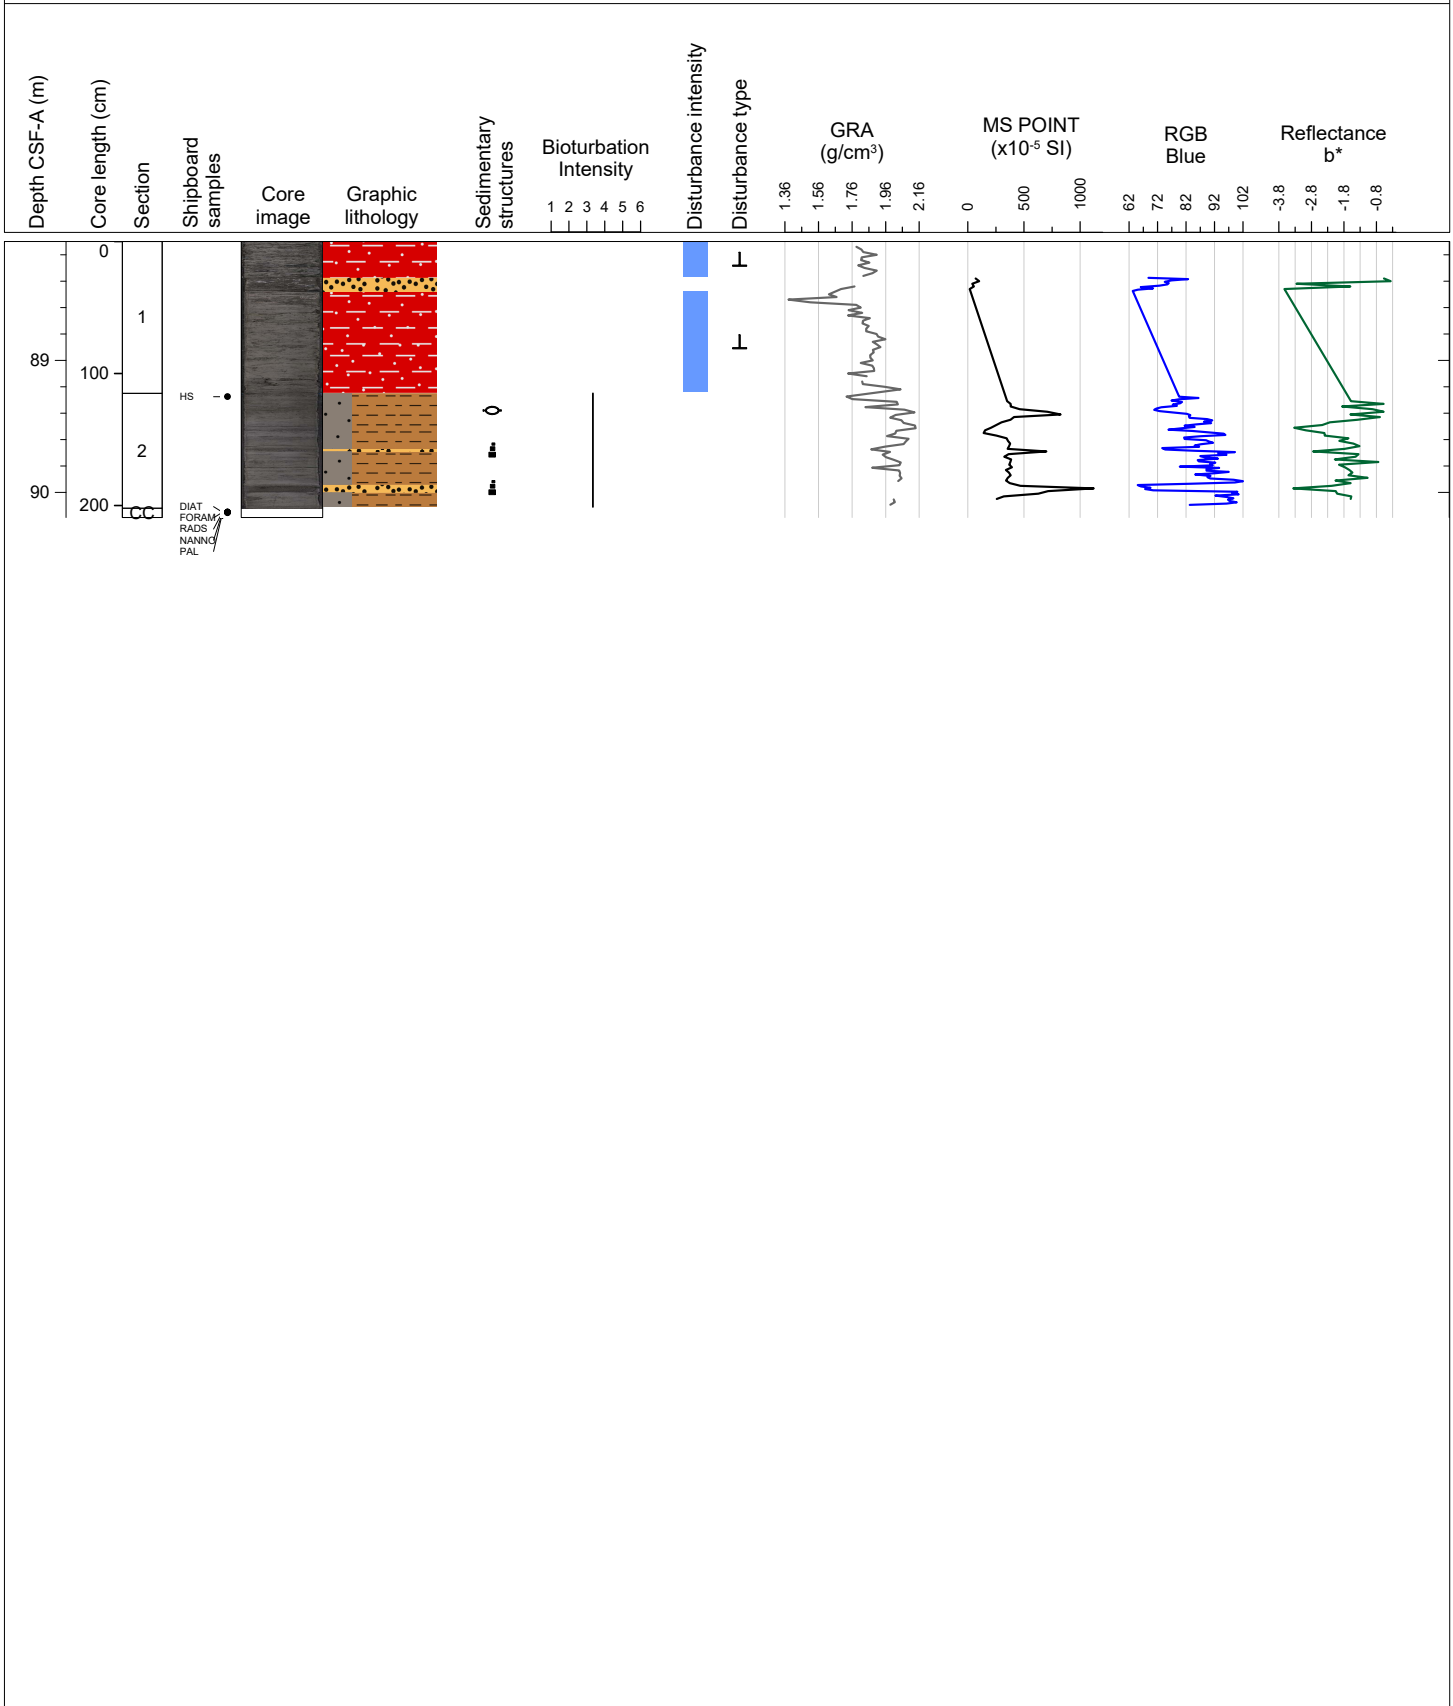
Depth CSF-A (m)

Core length (cm)

Section

Shipboard samples

Core image

Graphic lithology

Sedimentary structures

Bioturbation Intensity
1 2 3 4 5 6

Disturbance intensity

Disturbance type

GRA
(g/cm$^3$)
1.36 1.56 1.76 1.96 2.16

MS POINT
(x10$^{-5}$ SI)
0 500 1000

RGB
Blue
62 72 82 92 102

Reflectance
b*
-3.8 -2.8 -1.8 -0.8

0
1
89
100
HS
2
90
200
CC
DIAT
FORAM
RADS
NANNO
PAL